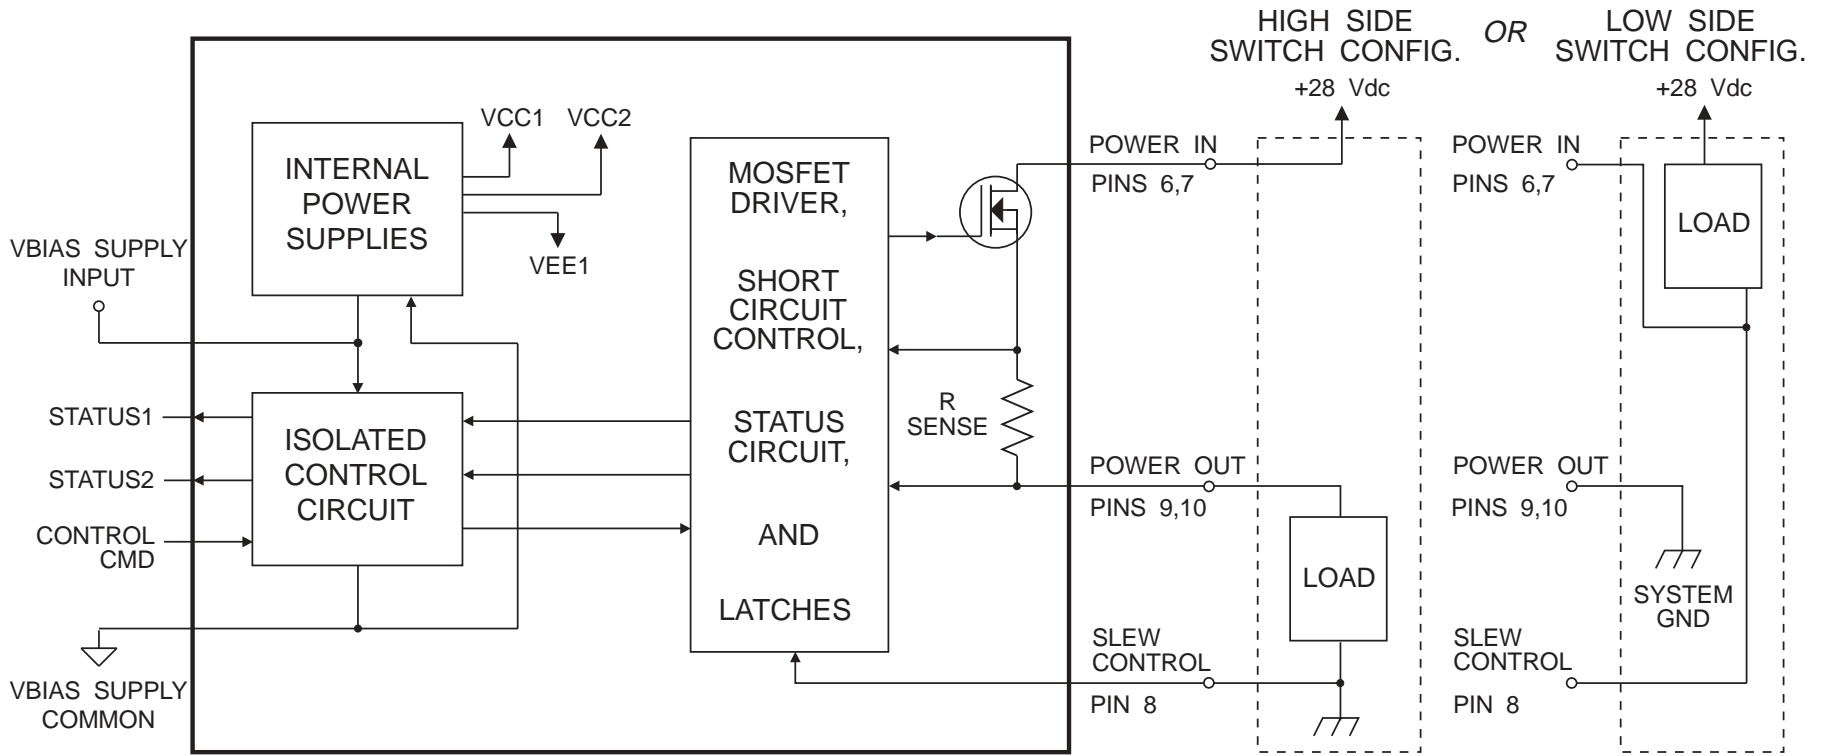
HIGH SIDE SWITCH CONFIG.

OR

LOW SIDE SWITCH CONFIG.

+28 Vdc

+28 Vdc

VCC1 VCC2

INTERNAL POWER SUPPLIES

VEE1

MOSFET DRIVER,

SHORT CIRCUIT CONTROL,

STATUS CIRCUIT,

AND

LATCHES

POWER IN

PINS 6,7

POWER IN

PINS 6,7

LOAD

VBIAS SUPPLY INPUT

R SENSE

STATUS1

STATUS2

CONTROL CMD

ISOLATED CONTROL CIRCUIT

POWER OUT

PINS 9,10

POWER OUT

PINS 9,10

LOAD

SYSTEM GND

SLEW CONTROL

PIN 8

SLEW CONTROL

PIN 8

VBIAS SUPPLY COMMON